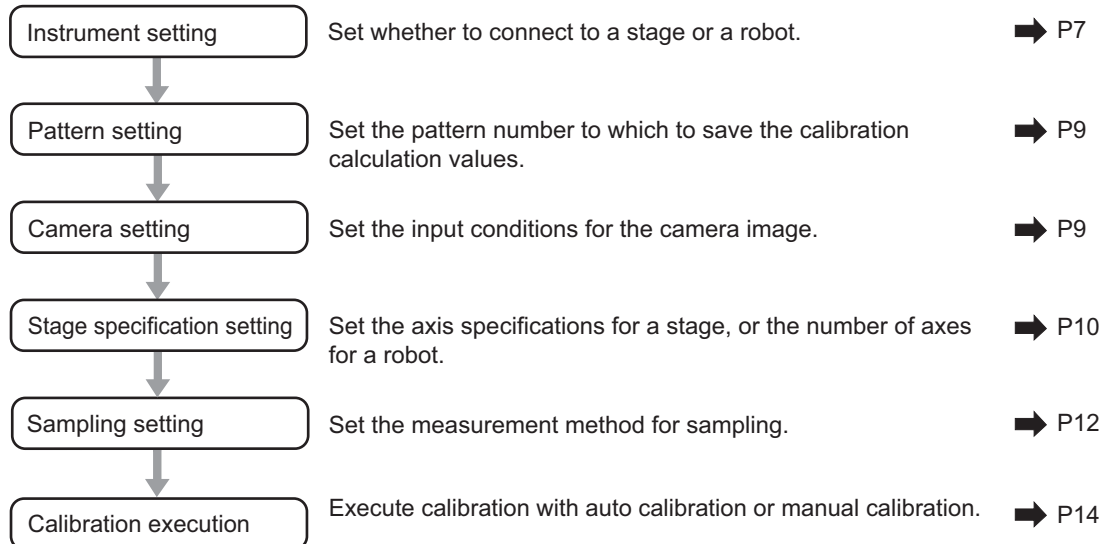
Instrument setting

Set whether to connect to a stage or a robot.

P7

Pattern setting

Set the pattern number to which to save the calibration calculation values.

P9

Camera setting

Set the input conditions for the camera image.

P9

Stage specification setting

Set the axis specifications for a stage, or the number of axes for a robot.

P10

Sampling setting

Set the measurement method for sampling.

P12

Calibration execution

Execute calibration with auto calibration or manual calibration.

P14